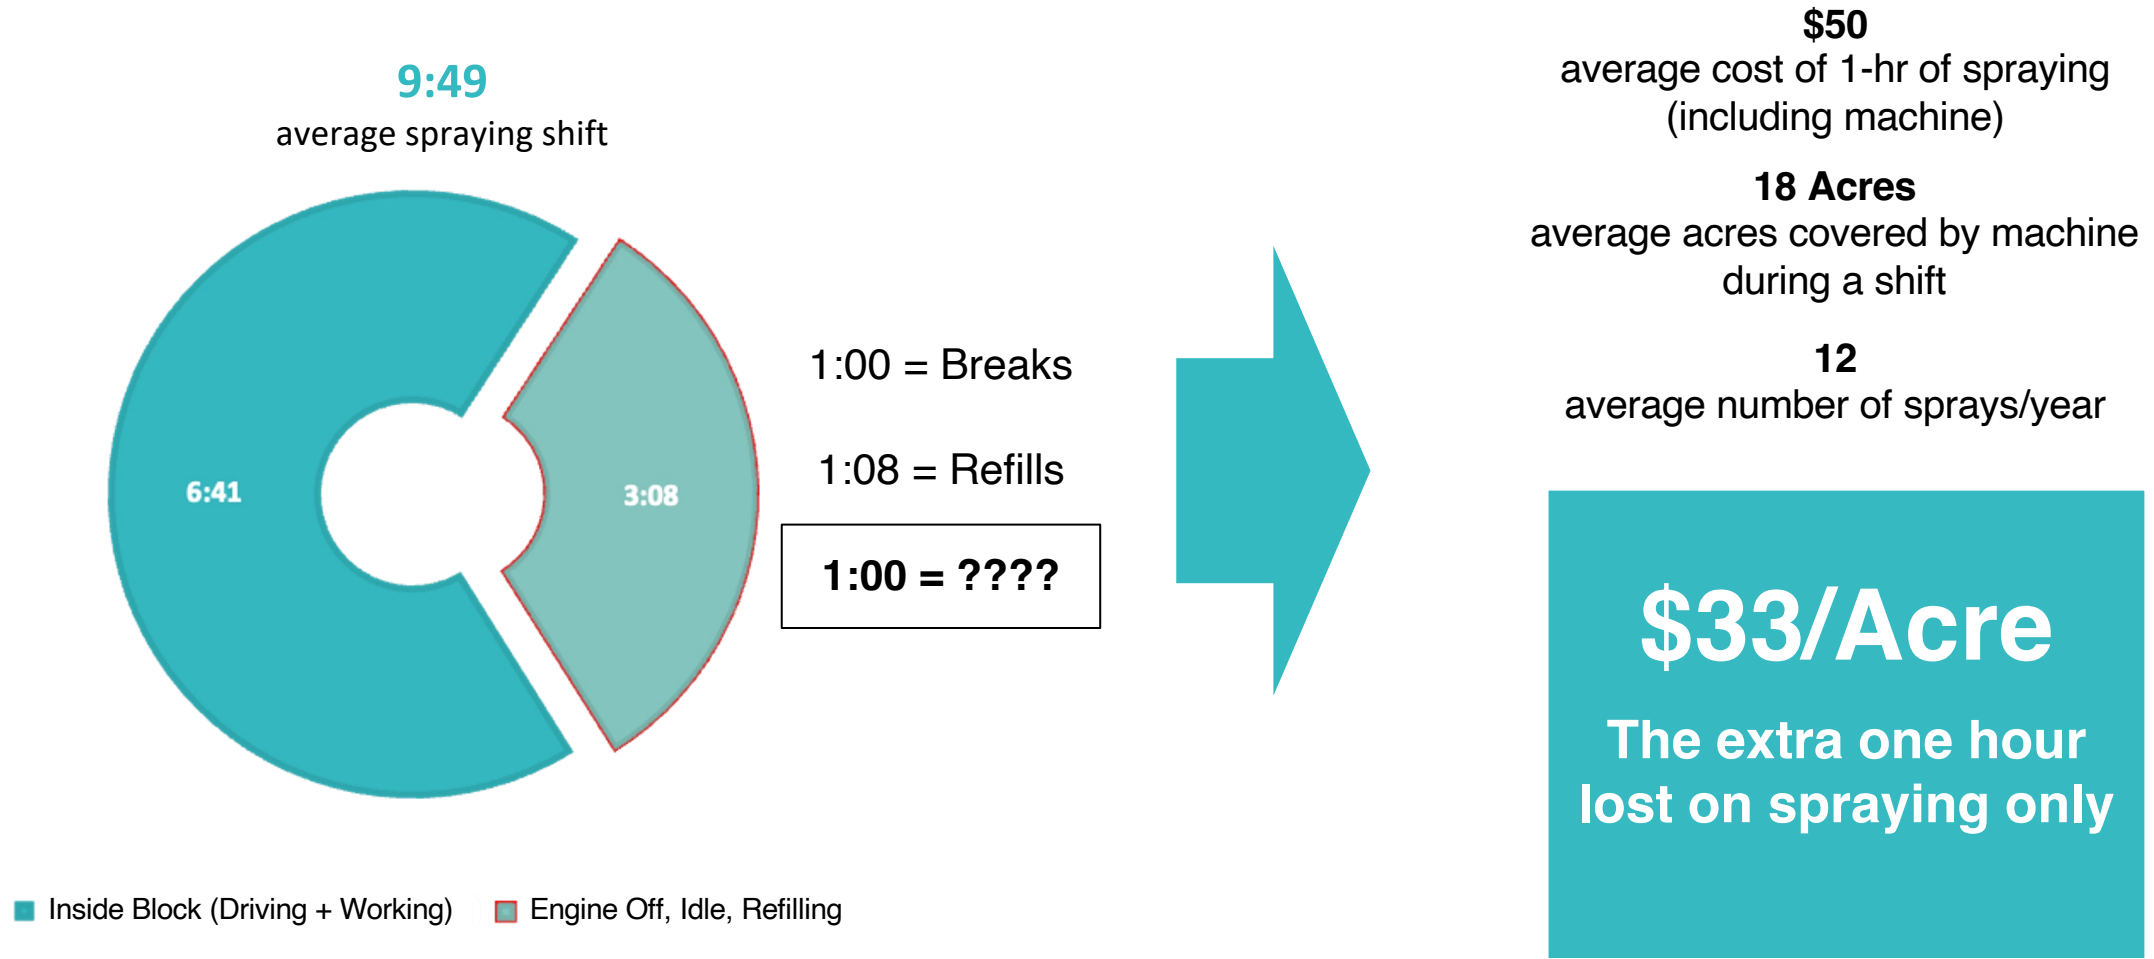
9:49
average spraying shift

6:41

3:08

1:00 = Breaks

1:08 = Refills

1:00 = ????

Inside Block (Driving + Working)   Engine Off, Idle, Refilling

$50
average cost of 1-hr of spraying (including machine)

18 Acres
average acres covered by machine during a shift

12
average number of sprays/year

$33/Acre

The extra one hour lost on spraying only